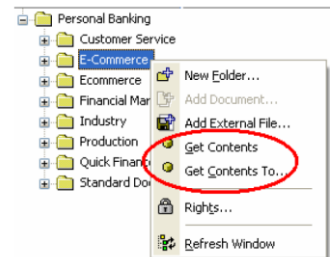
Personal Banking
Customer Service
E-Commerce
Ecommerce
Financial Mar
Industry
Production
Quick Financ
Standard Doc

New Folder...
Add Document...
Add External File...
Get Contents
Get Contents To...
Rights...
Refresh Window